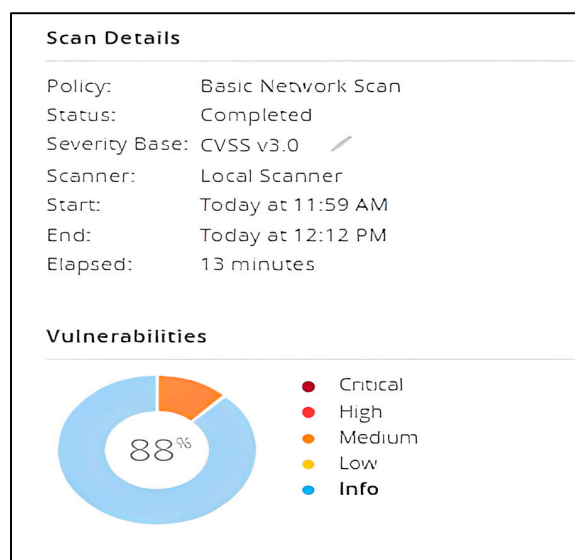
Scan Details

| | |
|---|---|
| Policy: | Basic Network Scan |
| Status: | Completed |
| Severity Base: | CVSS v3.0 |
| Scanner: | Local Scanner |
| Start: | Today at 11:59 AM |
| End: | Today at 12:12 PM |
| Elapsed: | 13 minutes |

Vulnerabilities

88%

Critical
High
Medium
Low
Info